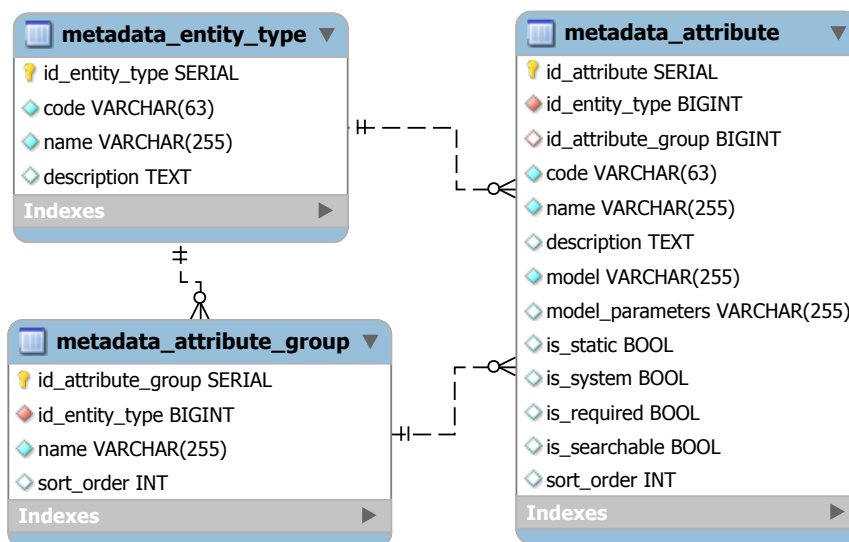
metadata_entity_type
id_entity_type SERIAL
code VARCHAR(63)
name VARCHAR(255)
description TEXT
Indexes

metadata_attribute_group
id_attribute_group SERIAL
id_entity_type BIGINT
name VARCHAR(255)
sort_order INT
Indexes

metadata_attribute
id_attribute SERIAL
id_entity_type BIGINT
id_attribute_group BIGINT
code VARCHAR(63)
name VARCHAR(255)
description TEXT
model VARCHAR(255)
model_parameters VARCHAR(255)
is_static BOOL
is_system BOOL
is_required BOOL
is_searchable BOOL
sort_order INT
Indexes